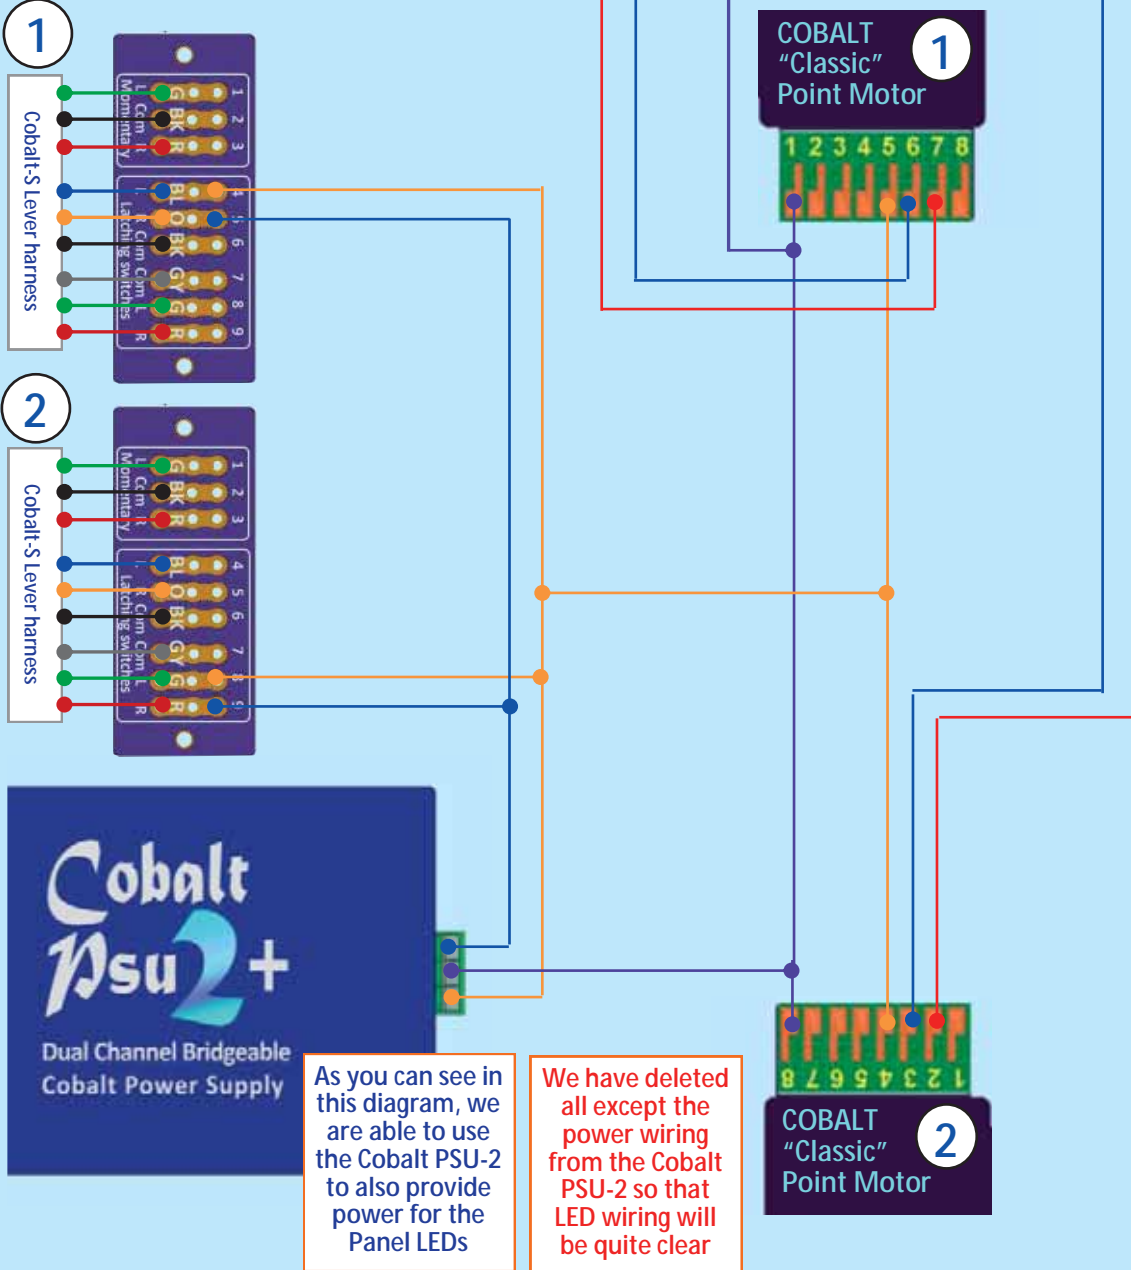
1

Cobalt-S Lever harness

1 2 3
G BK R
L Cm R
Momentary

4 5 6 7 8 9
BL O BK GY G R
L Cm Cm Cm Cm R
Latching switches

2

Cobalt-S Lever harness

1 2 3
G BK R
L Cm R
Momentary

4 5 6 7 8 9
BL O BK GY G R
L Cm Cm Cm Cm R
Latching switches

COBALT
"Classic"
Point Motor
1

1 2 3 4 5 6 7 8

Cobalt
Psu 2 +
Dual Channel Bridgeable
Cobalt Power Supply

As you can see in this diagram, we are able to use the Cobalt PSU-2 to also provide power for the Panel LEDs

We have deleted all except the power wiring from the Cobalt PSU-2 so that LED wiring will be quite clear

8 7 6 5 4 3 2 1

COBALT
"Classic"
Point Motor
2